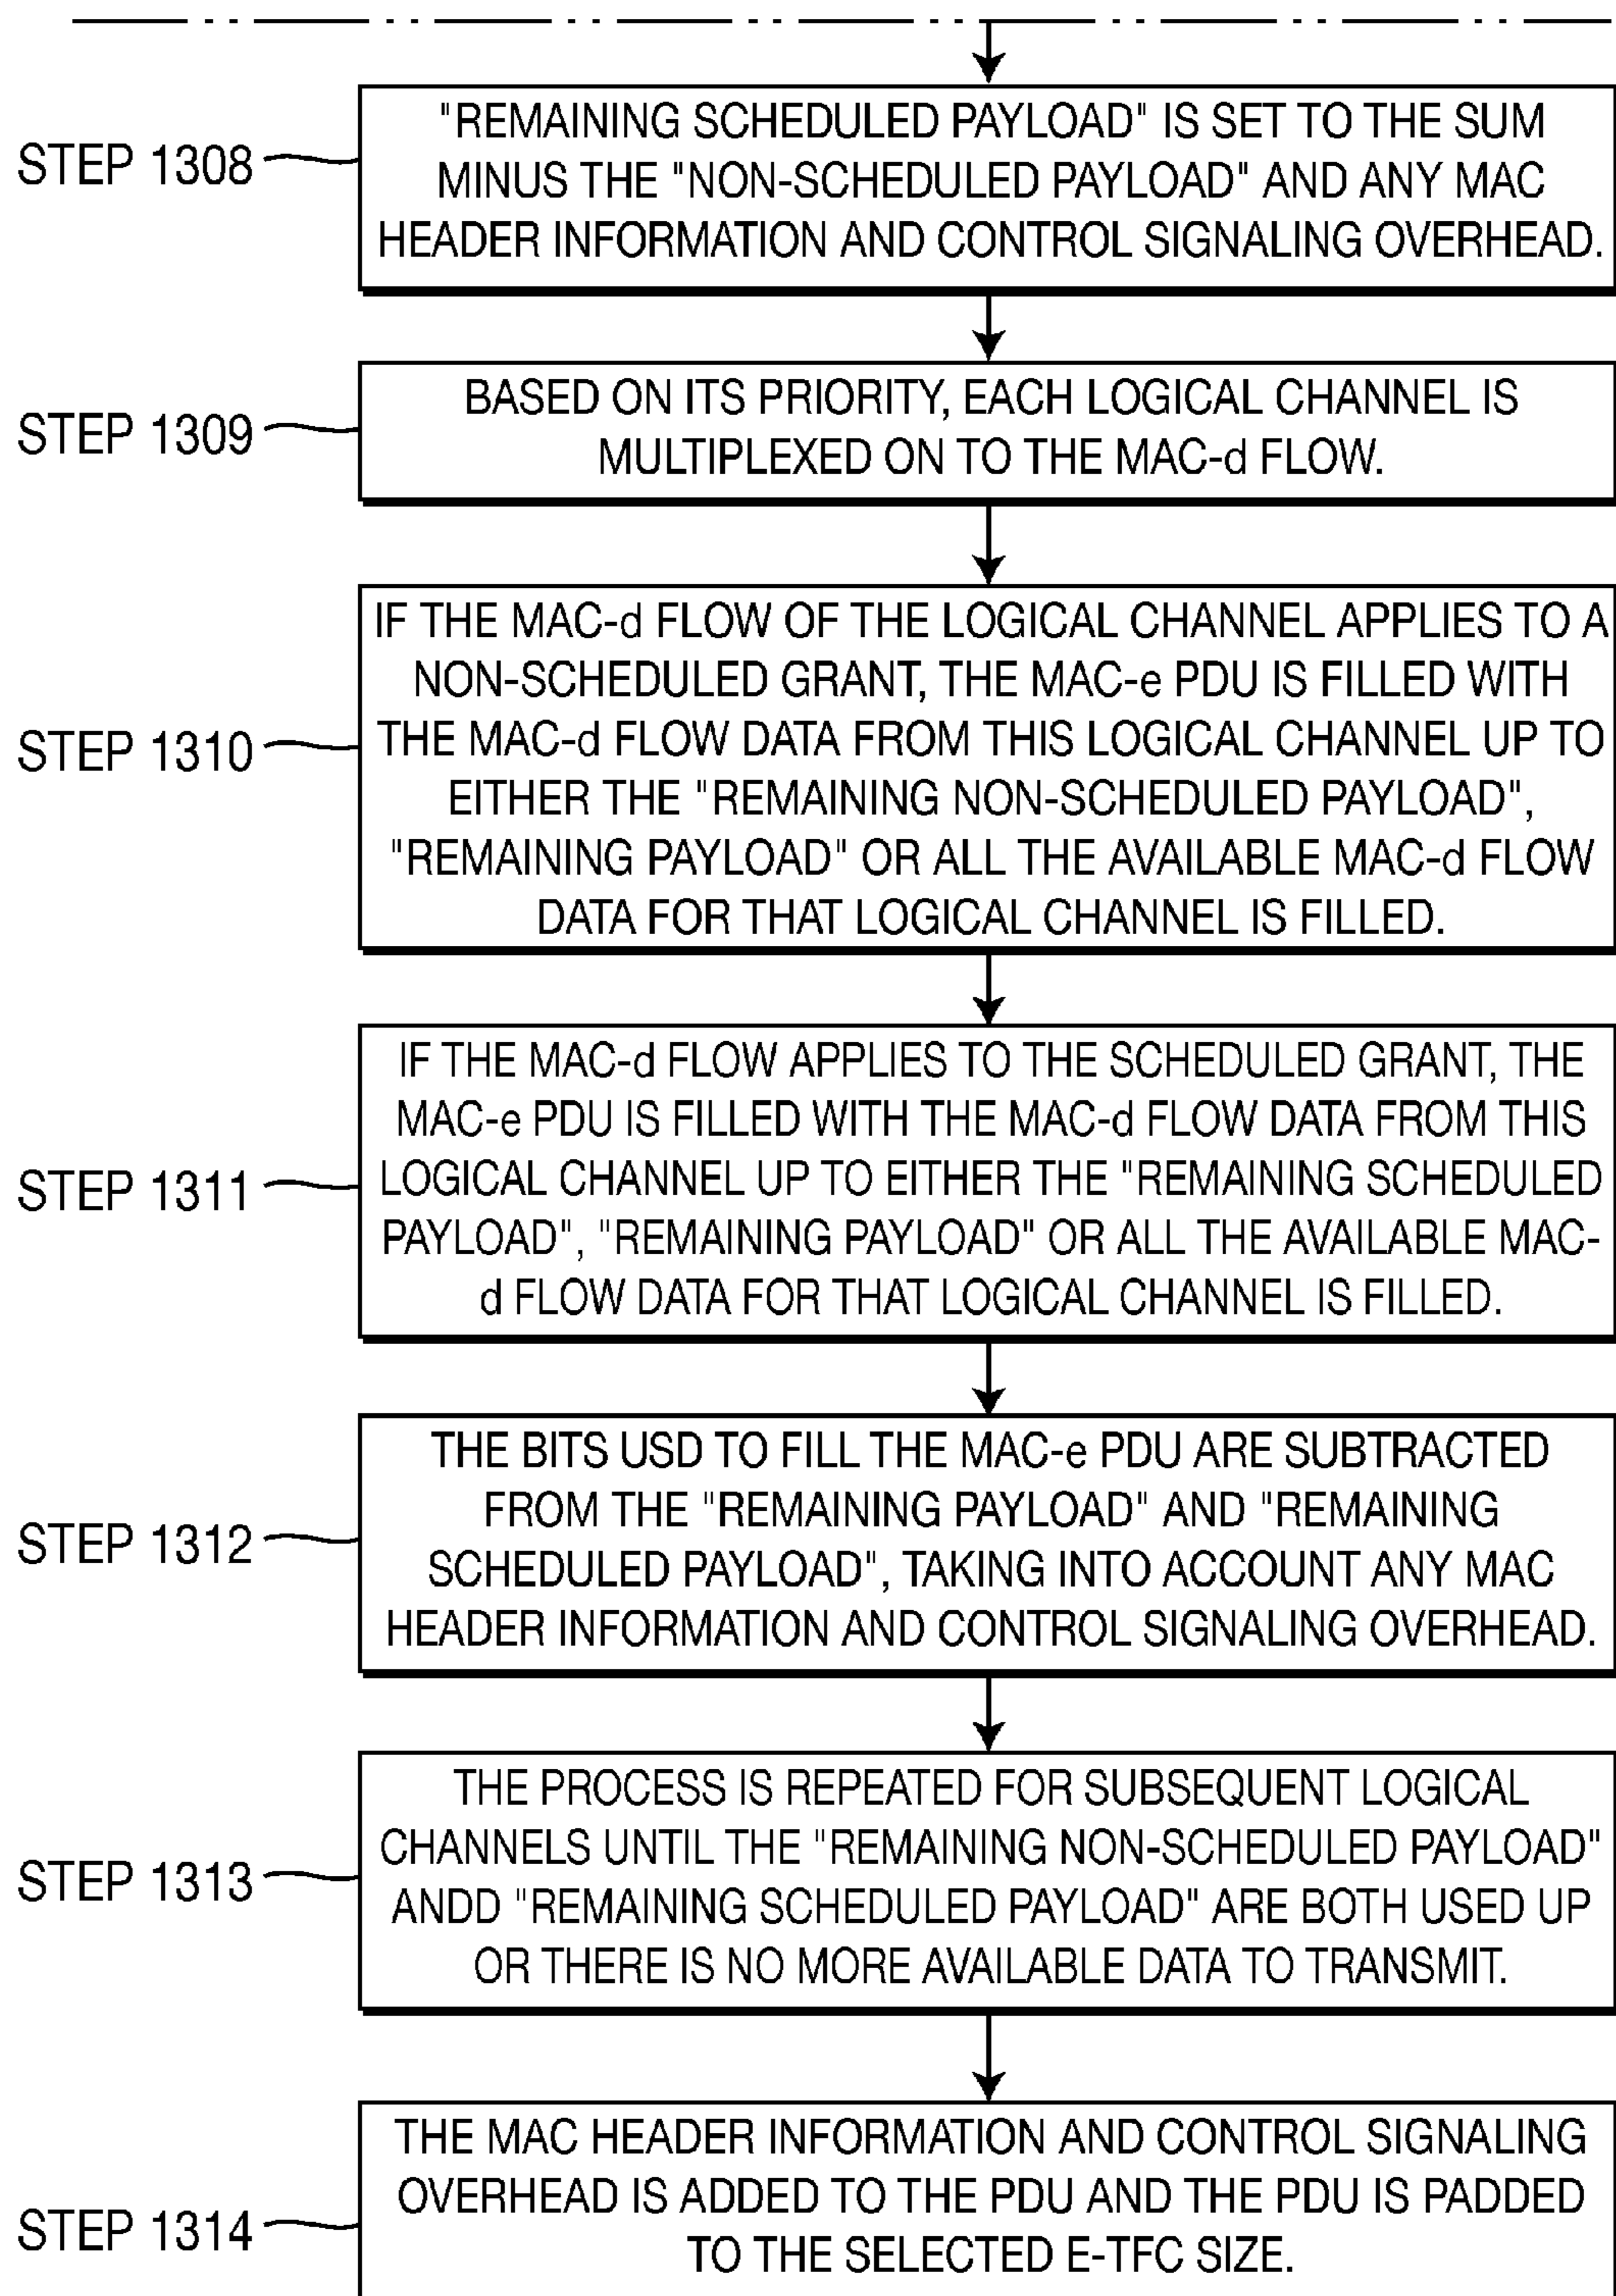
STEP 1308
"REMAINING SCHEDULED PAYLOAD" IS SET TO THE SUM MINUS THE "NON-SCHEDULED PAYLOAD" AND ANY MAC HEADER INFORMATION AND CONTROL SIGNALING OVERHEAD.

STEP 1309
BASED ON ITS PRIORITY, EACH LOGICAL CHANNEL IS MULTIPLEXED ON TO THE MAC-d FLOW.

STEP 1310
IF THE MAC-d FLOW OF THE LOGICAL CHANNEL APPLIES TO A NON-SCHEDULED GRANT, THE MAC-e PDU IS FILLED WITH THE MAC-d FLOW DATA FROM THIS LOGICAL CHANNEL UP TO EITHER THE "REMAINING NON-SCHEDULED PAYLOAD", "REMAINING PAYLOAD" OR ALL THE AVAILABLE MAC-d FLOW DATA FOR THAT LOGICAL CHANNEL IS FILLED.

STEP 1311
IF THE MAC-d FLOW APPLIES TO THE SCHEDULED GRANT, THE MAC-e PDU IS FILLED WITH THE MAC-d FLOW DATA FROM THIS LOGICAL CHANNEL UP TO EITHER THE "REMAINING SCHEDULED PAYLOAD", "REMAINING PAYLOAD" OR ALL THE AVAILABLE MAC-d FLOW DATA FOR THAT LOGICAL CHANNEL IS FILLED.

STEP 1312
THE BITS USD TO FILL THE MAC-e PDU ARE SUBTRACTED FROM THE "REMAINING PAYLOAD" AND "REMAINING SCHEDULED PAYLOAD", TAKING INTO ACCOUNT ANY MAC HEADER INFORMATION AND CONTROL SIGNALING OVERHEAD.

STEP 1313
THE PROCESS IS REPEATED FOR SUBSEQUENT LOGICAL CHANNELS UNTIL THE "REMAINING NON-SCHEDULED PAYLOAD" ANDD "REMAINING SCHEDULED PAYLOAD" ARE BOTH USED UP OR THERE IS NO MORE AVAILABLE DATA TO TRANSMIT.

STEP 1314
THE MAC HEADER INFORMATION AND CONTROL SIGNALING OVERHEAD IS ADDED TO THE PDU AND THE PDU IS PADDED TO THE SELECTED E-TFC SIZE.